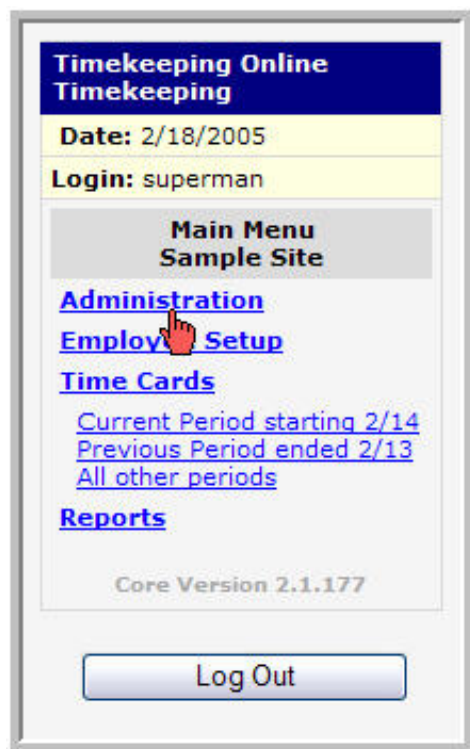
Timekeeping Online Timekeeping

Date: 2/18/2005

Login: superman

Main Menu
Sample Site

Administration

Employ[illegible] Setup

Time Cards

Current Period starting 2/14
Previous Period ended 2/13
All other periods

Reports

Core Version 2.1.177

Log Out